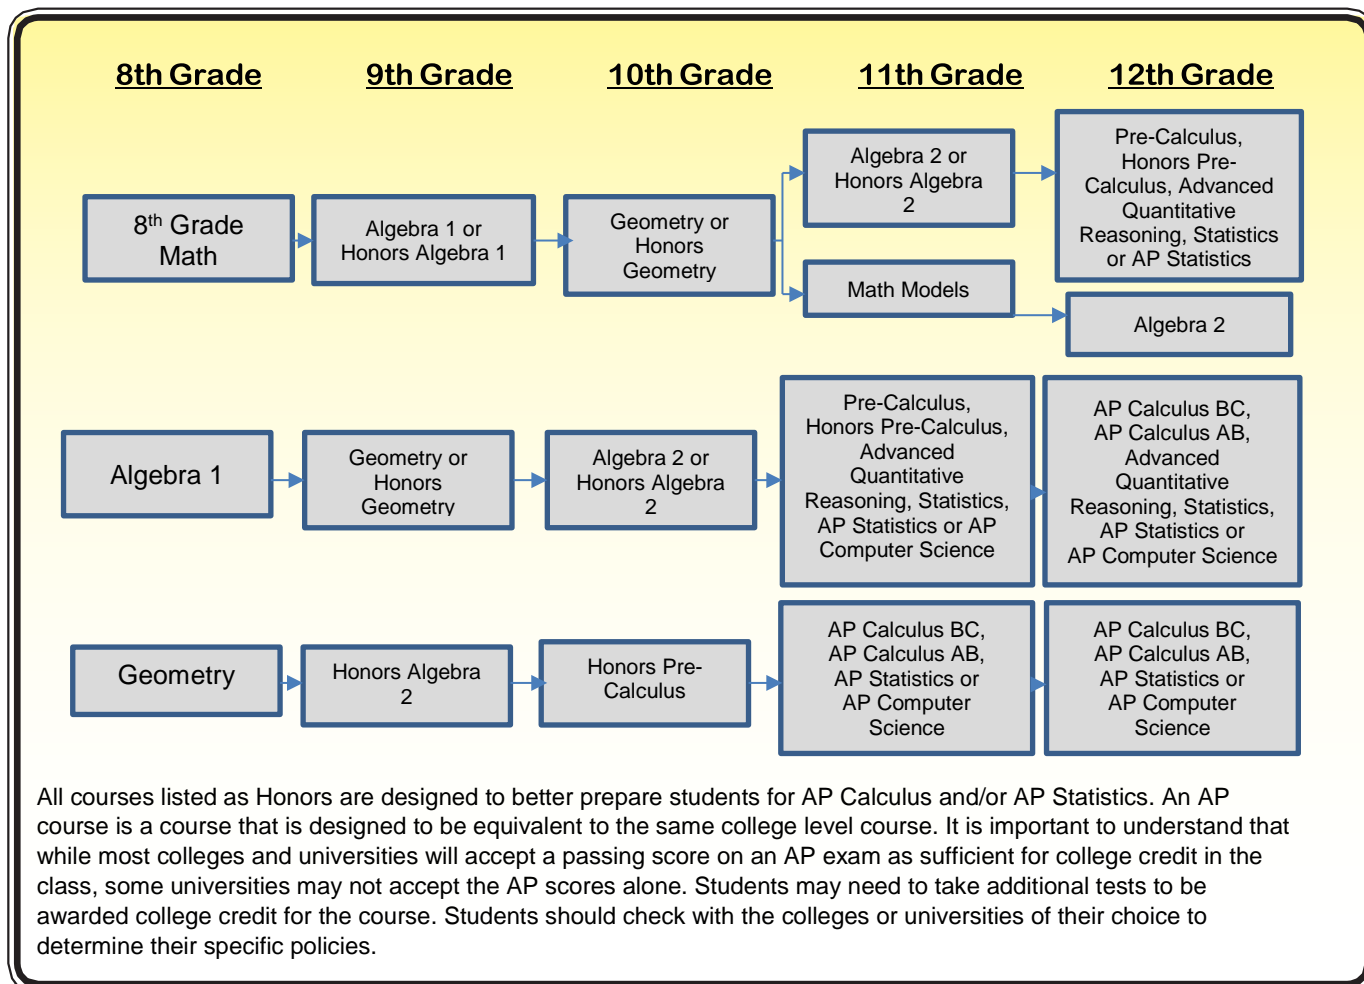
8th Grade

9th Grade

10th Grade

11th Grade

12th Grade

8th Grade Math

Algebra 1 or Honors Algebra 1

Geometry or Honors Geometry

Algebra 2 or Honors Algebra 2

Pre-Calculus, Honors Pre-Calculus, Advanced Quantitative Reasoning, Statistics or AP Statistics

Math Models

Algebra 2

Algebra 1

Geometry or Honors Geometry

Algebra 2 or Honors Algebra 2

Pre-Calculus, Honors Pre-Calculus, Advanced Quantitative Reasoning, Statistics, AP Statistics or AP Computer Science

AP Calculus BC, AP Calculus AB, Advanced Quantitative Reasoning, Statistics, AP Statistics or AP Computer Science

Geometry

Honors Algebra 2

Honors Pre-Calculus

AP Calculus BC, AP Calculus AB, AP Statistics or AP Computer Science

AP Calculus BC, AP Calculus AB, AP Statistics or AP Computer Science

All courses listed as Honors are designed to better prepare students for AP Calculus and/or AP Statistics. An AP course is a course that is designed to be equivalent to the same college level course. It is important to understand that while most colleges and universities will accept a passing score on an AP exam as sufficient for college credit in the class, some universities may not accept the AP scores alone. Students may need to take additional tests to be awarded college credit for the course. Students should check with the colleges or universities of their choice to determine their specific policies.